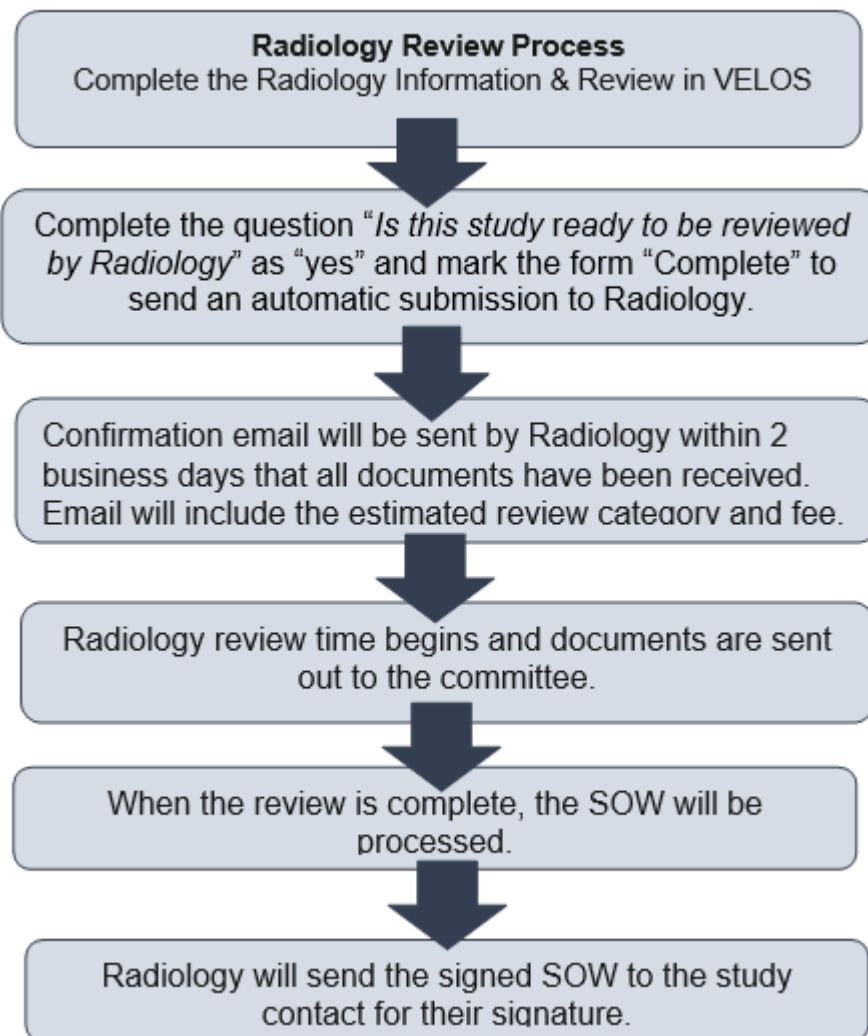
**Radiology Review Process**
Complete the Radiology Information & Review in VELOS

Complete the question "*Is this study ready to be reviewed by Radiology*" as "yes" and mark the form "Complete" to send an automatic submission to Radiology.

Confirmation email will be sent by Radiology within 2 business days that all documents have been received. Email will include the estimated review category and fee.

Radiology review time begins and documents are sent out to the committee.

When the review is complete, the SOW will be processed.

Radiology will send the signed SOW to the study contact for their signature.